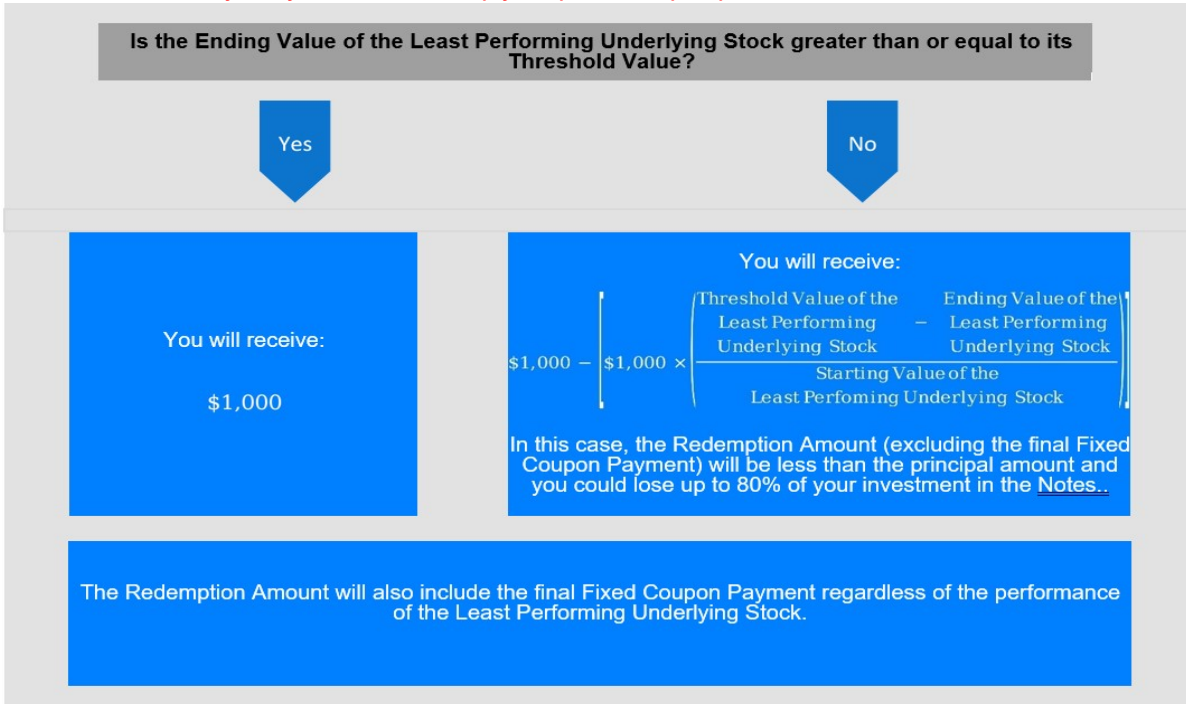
Is the Ending Value of the Least Performing Underlying Stock greater than or equal to its Threshold Value?

Yes

No

You will receive:

$1,000

You will receive:

$\$1,000 - \left[\$1,000 \times \left(\frac{\text{Threshold Value of the Least Performing Underlying Stock} - \text{Ending Value of the Least Performing Underlying Stock}}{\text{Starting Value of the Least Perfoming Underlying Stock}}\right)\right]$

In this case, the Redemption Amount (excluding the final Fixed Coupon Payment) will be less than the principal amount and you could lose up to 80% of your investment in the Notes..

The Redemption Amount will also include the final Fixed Coupon Payment regardless of the performance of the Least Performing Underlying Stock.